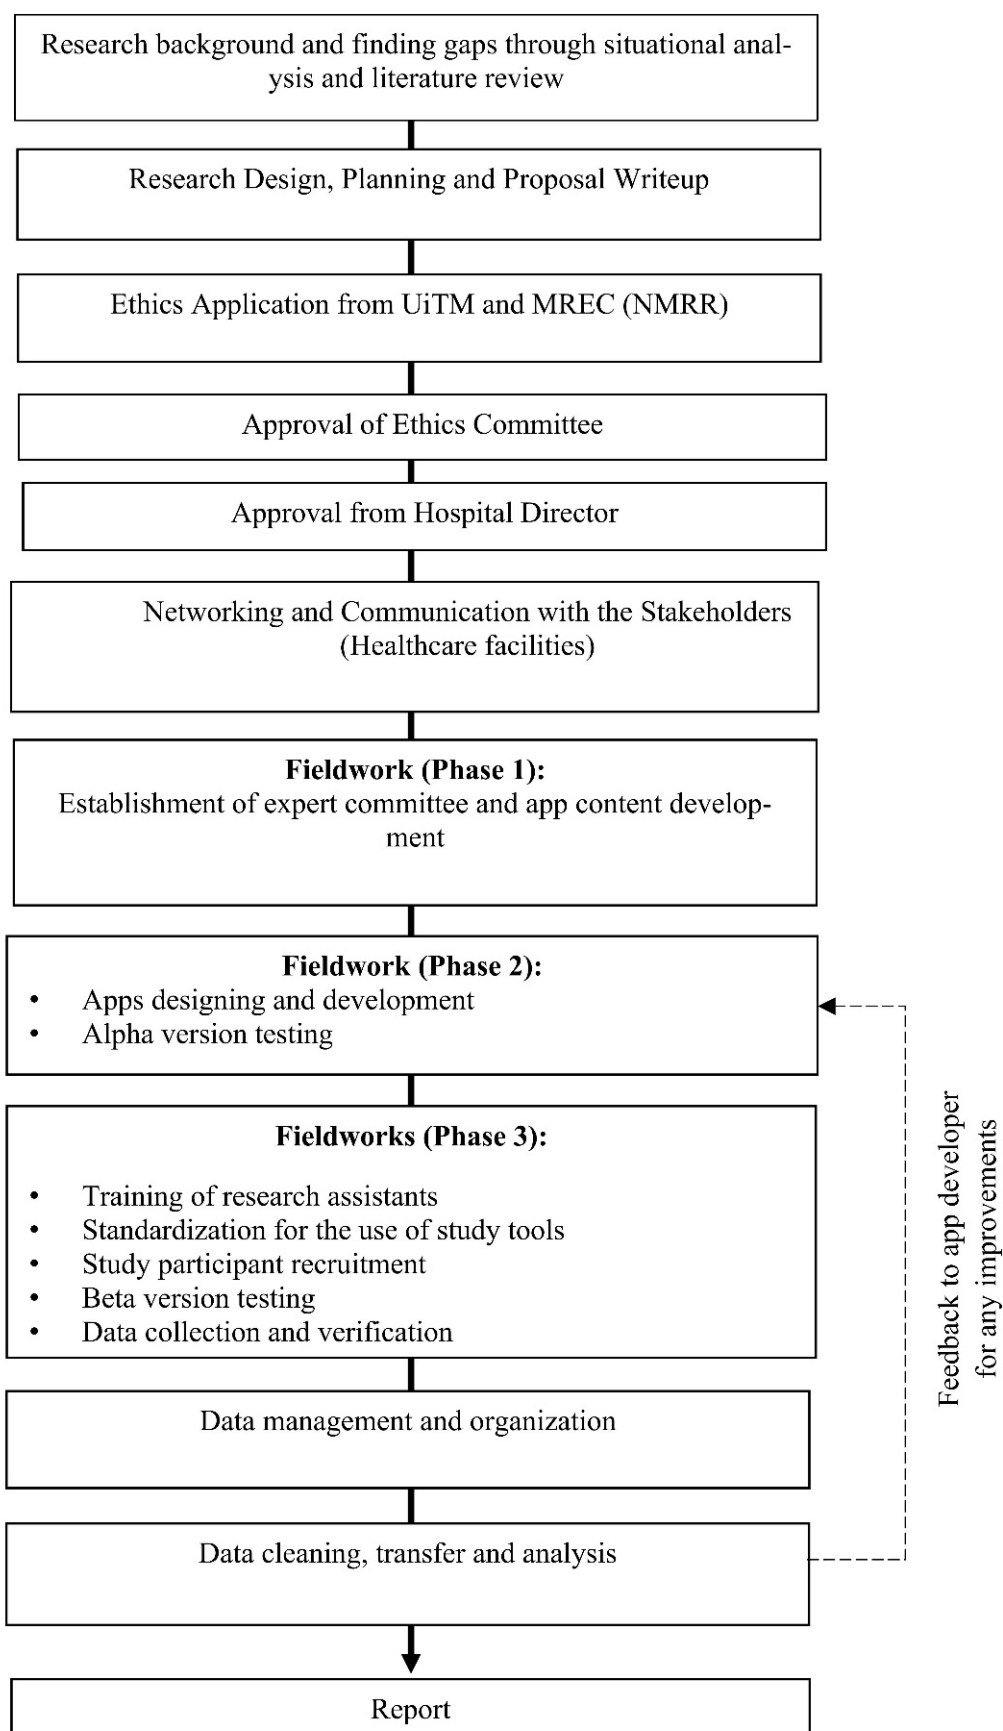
Research background and finding gaps through situational analysis and literature review

Research Design, Planning and Proposal Writeup

Ethics Application from UiTM and MREC (NMRR)

Approval of Ethics Committee

Approval from Hospital Director

Networking and Communication with the Stakeholders (Healthcare facilities)

**Fieldwork (Phase 1):**
Establishment of expert committee and app content development

**Fieldwork (Phase 2):**
- Apps designing and development
- Alpha version testing

**Fieldworks (Phase 3):**
- Training of research assistants
- Standardization for the use of study tools
- Study participant recruitment
- Beta version testing
- Data collection and verification

Data management and organization

Data cleaning, transfer and analysis

Report

Feedback to app developer for any improvements